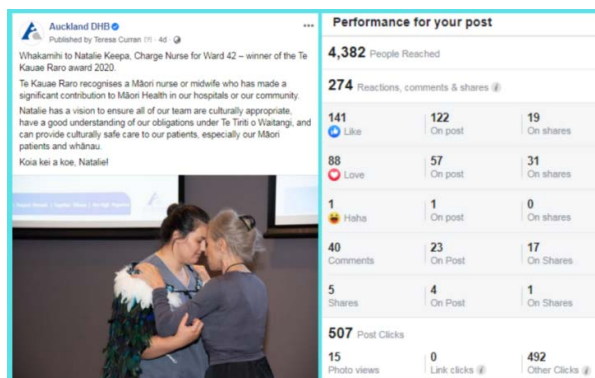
Auckland DHB
Published by Teresa Curran · 4d ·

Whakamihi to Natalie Keepa, Charge Nurse for Ward 42 – winner of the Te Kauae Raro award 2020.

Te Kauae Raro recognises a Māori nurse or midwife who has made a significant contribution to Māori Health in our hospitals or our community.

Natalie has a vision to ensure all of our team are culturally appropriate, have a good understanding of our obligations under Te Tiriti o Waitangi, and can provide culturally safe care to our patients, especially our Māori patients and whānau.

Koia kei a koe, Natalie!

Performance for your post

4,382 People Reached

274 Reactions, comments & shares

| | | |
|---|---|---|
| 141 Like | 122 On post | 19 On shares |
| 88 Love | 57 On post | 31 On shares |
| 1 Haha | 1 On post | 0 On shares |
| 40 Comments | 23 On Post | 17 On Shares |
| 5 Shares | 4 On Post | 1 On Shares |

507 Post Clicks

| | | |
|---|---|---|
| 15 Photo views | 0 Link clicks | 492 Other Clicks |